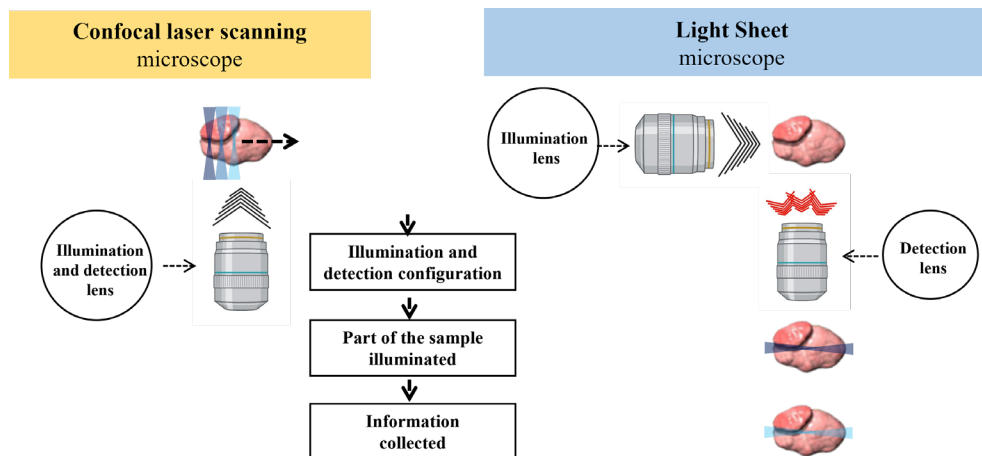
Confocal laser scanning
microscope

Light Sheet
microscope

Illumination lens

Illumination and detection lens

Illumination and detection configuration

Part of the sample illuminated

Information collected

Detection lens